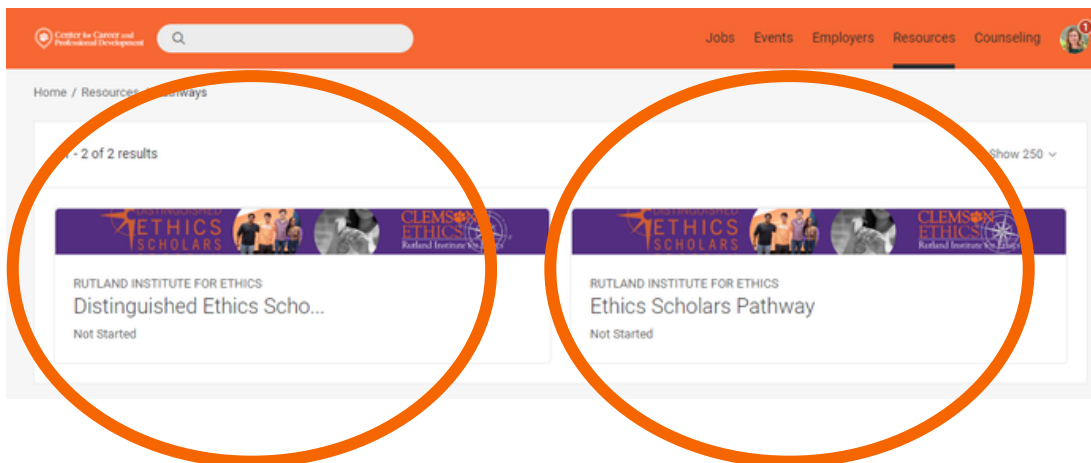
Center for Career and Professional Development

Jobs Events Employers Resources Counseling

1

Home / Resources / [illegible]athways

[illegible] - 2 of 2 results

Show 250

DISTINGUISHED ETHICS SCHOLARS

CLEMSON ETHICS Rutland Institute for Ethics

RUTLAND INSTITUTE FOR ETHICS
Distinguished Ethics Scho...
Not Started

DISTINGUISHED ETHICS SCHOLARS

CLEMSON ETHICS Rutland Institute for Ethics

RUTLAND INSTITUTE FOR ETHICS
Ethics Scholars Pathway
Not Started